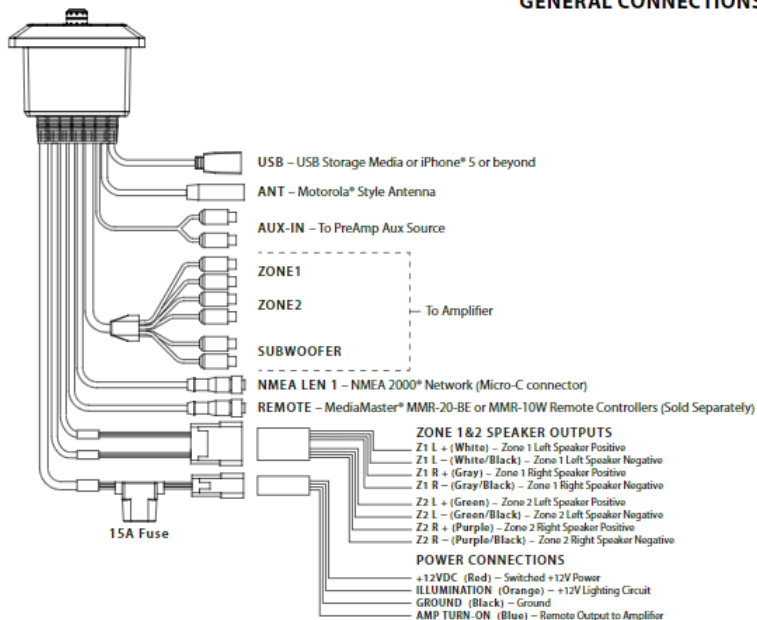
GENERAL CONNECTIONS

USB – USB Storage Media or iPhone® 5 or beyond

ANT – Motorola® Style Antenna

AUX-IN – To PreAmp Aux Source

ZONE1

ZONE2

SUBWOOFER

– To Amplifier

NMEA LEN 1 – NMEA 2000® Network (Micro-C connector)

REMOTE – MediaMaster® MMR-20-BE or MMR-10W Remote Controllers (Sold Separately)

ZONE 1&2 SPEAKER OUTPUTS
Z1 L + (White) – Zone 1 Left Speaker Positive
Z1 L – (White/Black) – Zone 1 Left Speaker Negative
Z1 R + (Gray) – Zone 1 Right Speaker Positive
Z1 R – (Gray/Black) – Zone 1 Right Speaker Negative
Z2 L + (Green) – Zone 2 Left Speaker Positive
Z2 L – (Green/Black) – Zone 2 Left Speaker Negative
Z2 R + (Purple) – Zone 2 Right Speaker Positive
Z2 R – (Purple/Black) – Zone 2 Right Speaker Negative

15A Fuse

POWER CONNECTIONS
+12VDC (Red) – Switched +12V Power
ILLUMINATION (Orange) – +12V Lighting Circuit
GROUND (Black) – Ground
AMP TURN-ON (Blue) – Remote Output to Amplifier